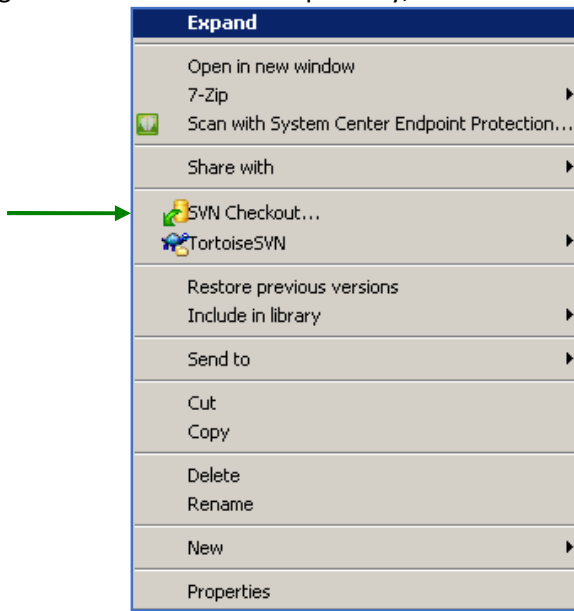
Expand

Open in new window
7-Zip
Scan with System Center Endpoint Protection...

Share with

SVN Checkout...
TortoiseSVN

Restore previous versions
Include in library

Send to

Cut
Copy

Delete
Rename

New

Properties